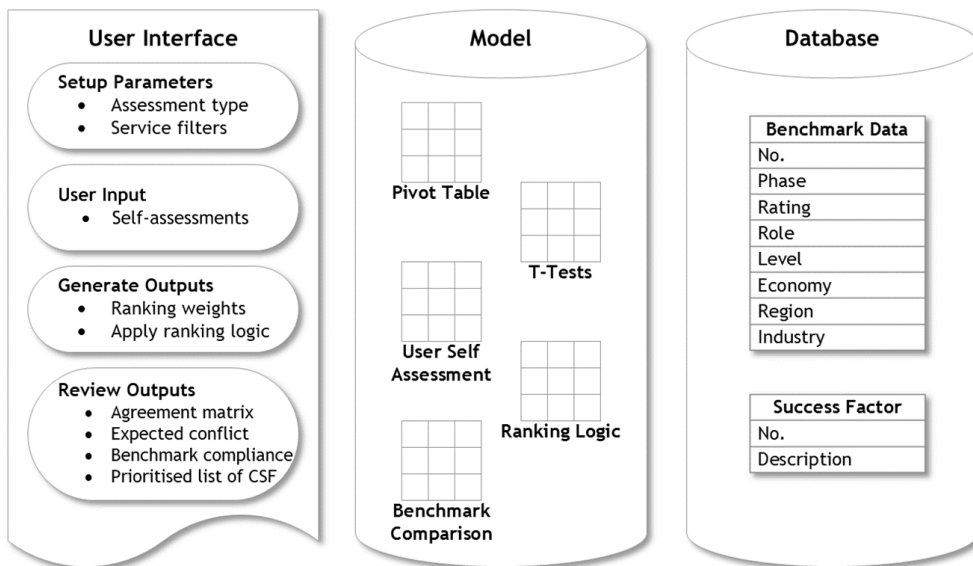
User Interface

Setup Parameters
- Assessment type
- Service filters

User Input
- Self-assessments

Generate Outputs
- Ranking weights
- Apply ranking logic

Review Outputs
- Agreement matrix
- Expected conflict
- Benchmark compliance
- Prioritised list of CSF

Model

Pivot Table

T-Tests

User Self Assessment

Ranking Logic

Benchmark Comparison

Database

| Benchmark Data |
|---|
| No. |
| Phase |
| Rating |
| Role |
| Level |
| Economy |
| Region |
| Industry |

| Success Factor |
|---|
| No. |
| Description |